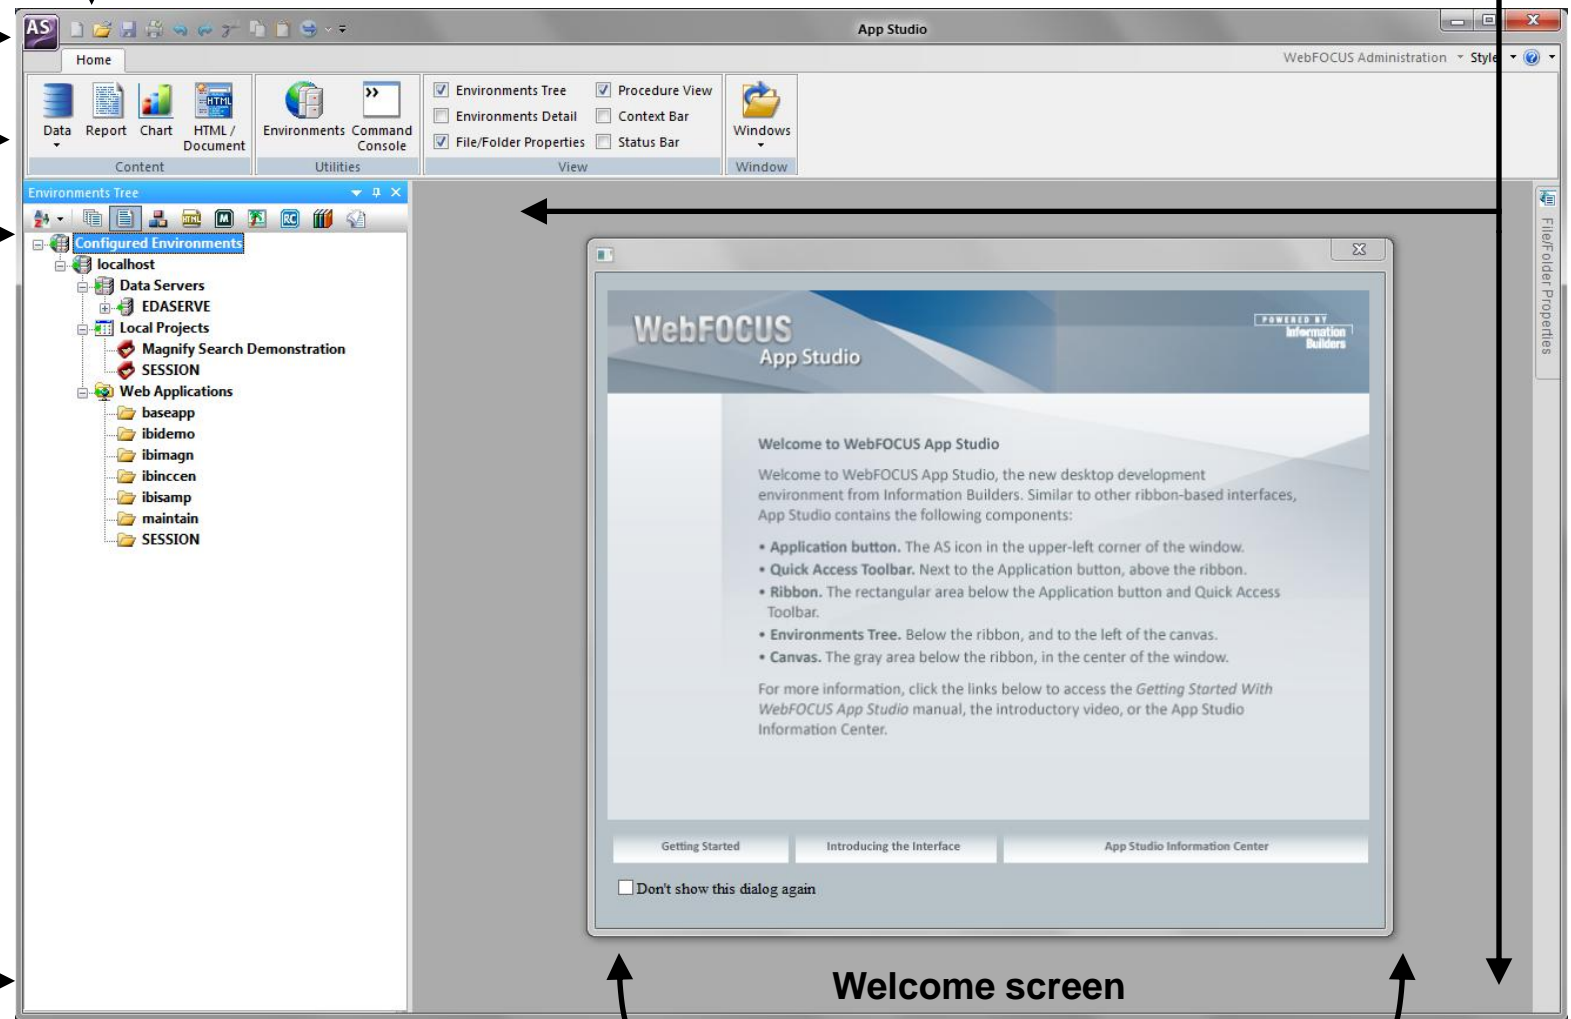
AS

App Studio

Home

WebFOCUS Administration Style

Data Report Chart HTML / Document
Content

Environments Command Console
Utilities

Environments Tree
Environments Detail
File/Folder Properties
Procedure View
Context Bar
Status Bar
View

Windows
Window

Environments Tree

Configured Environments
localhost
Data Servers
EDASERVE
Local Projects
Magnify Search Demonstration
SESSION
Web Applications
baseapp
ibidemo
ibimagn
ibinccen
ibisamp
maintain
SESSION

File/Folder Properties

WebFOCUS
App Studio

POWERED BY Information Builders

Welcome to WebFOCUS App Studio

Welcome to WebFOCUS App Studio, the new desktop development environment from Information Builders. Similar to other ribbon-based interfaces, App Studio contains the following components:

• Application button. The AS icon in the upper-left corner of the window.
• Quick Access Toolbar. Next to the Application button, above the ribbon.
• Ribbon. The rectangular area below the Application button and Quick Access Toolbar.
• Environments Tree. Below the ribbon, and to the left of the canvas.
• Canvas. The gray area below the ribbon, in the center of the window.

For more information, click the links below to access the Getting Started With WebFOCUS App Studio manual, the introductory video, or the App Studio Information Center.

Getting Started
Introducing the Interface
App Studio Information Center

Don't show this dialog again

Welcome screen